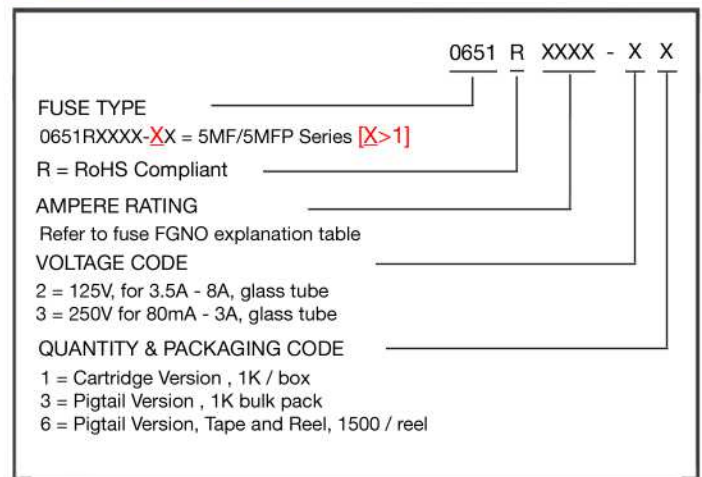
0651 R XXXX - X X

FUSE TYPE
0651RXXXX-XX = 5MF/5MFP Series [X>1]

R = RoHS Compliant

AMPERE RATING
Refer to fuse FGNO explanation table

VOLTAGE CODE
2 = 125V, for 3.5A - 8A, glass tube
3 = 250V for 80mA - 3A, glass tube

QUANTITY & PACKAGING CODE
1 = Cartridge Version , 1K / box
3 = Pigtail Version , 1K bulk pack
6 = Pigtail Version, Tape and Reel, 1500 / reel